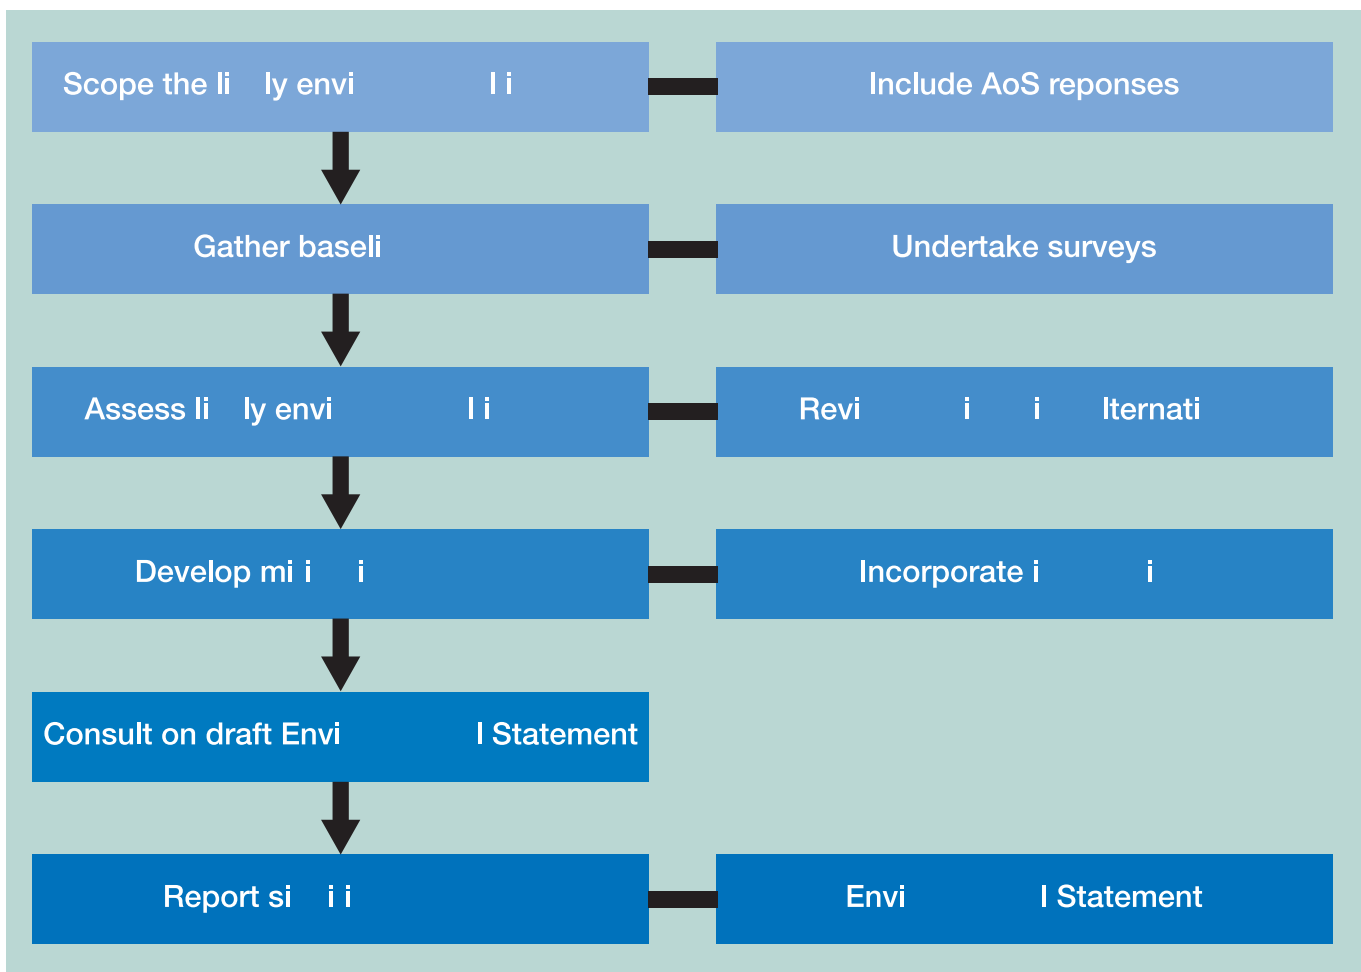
Scope the li ly envi l i

Include AoS reponses

Gather baseli

Undertake surveys

Assess li ly envi l i

Revi i i lternati

Develop mi i i

Incorporate i i

Consult on draft Envi l Statement

Report si i i

Envi l Statement